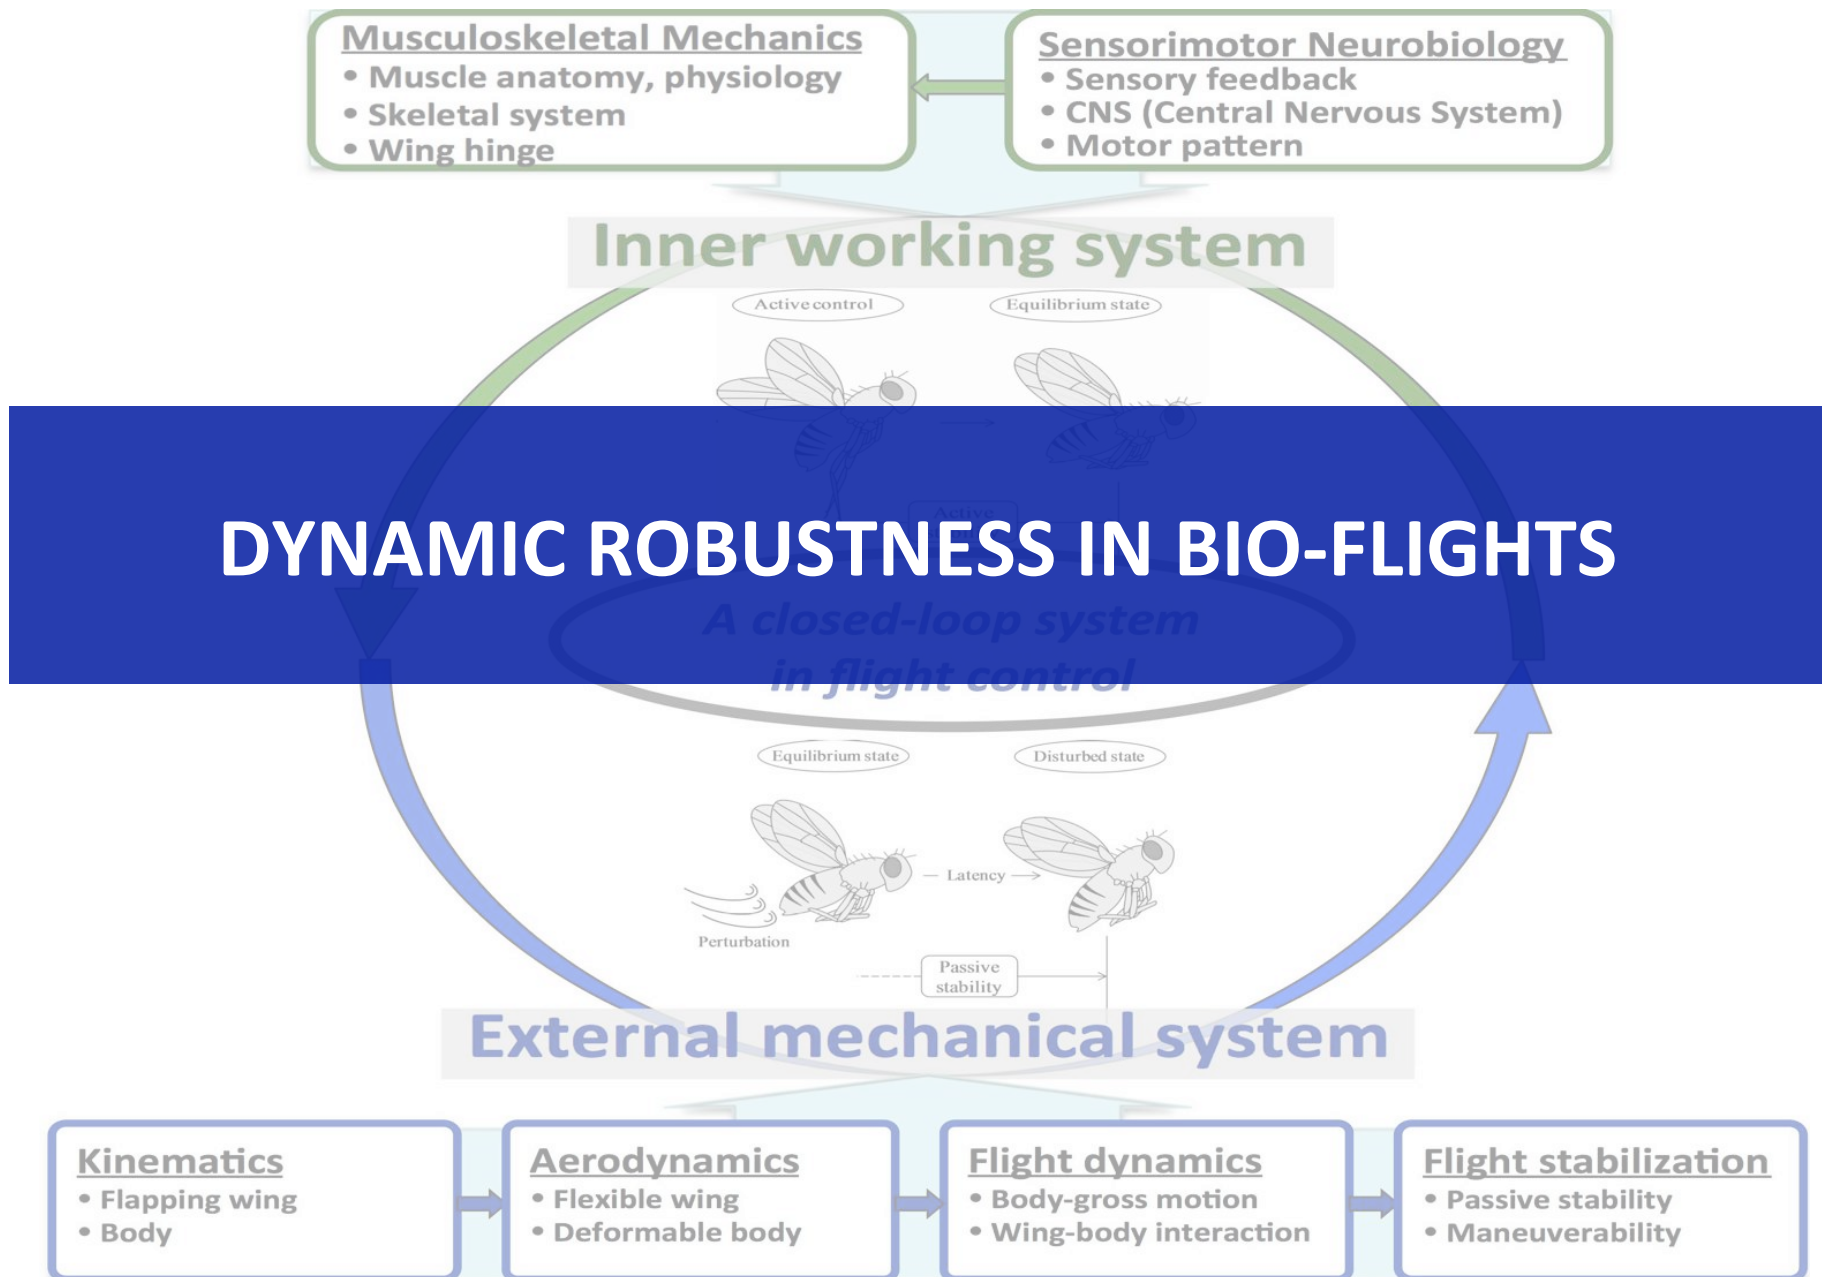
Musculoskeletal Mechanics
• Muscle anatomy, physiology
• Skeletal system
• Wing hinge

Sensorimotor Neurobiology
• Sensory feedback
• CNS (Central Nervous System)
• Motor pattern

Inner working system

Active control

Equilibrium state

DYNAMIC ROBUSTNESS IN BIO-FLIGHTS

A closed-loop system in flight control

Equilibrium state

Disturbed state

Latency

Perturbation

Passive stability

External mechanical system

Kinematics
• Flapping wing
• Body

Aerodynamics
• Flexible wing
• Deformable body

Flight dynamics
• Body-gross motion
• Wing-body interaction

Flight stabilization
• Passive stability
• Maneuverability